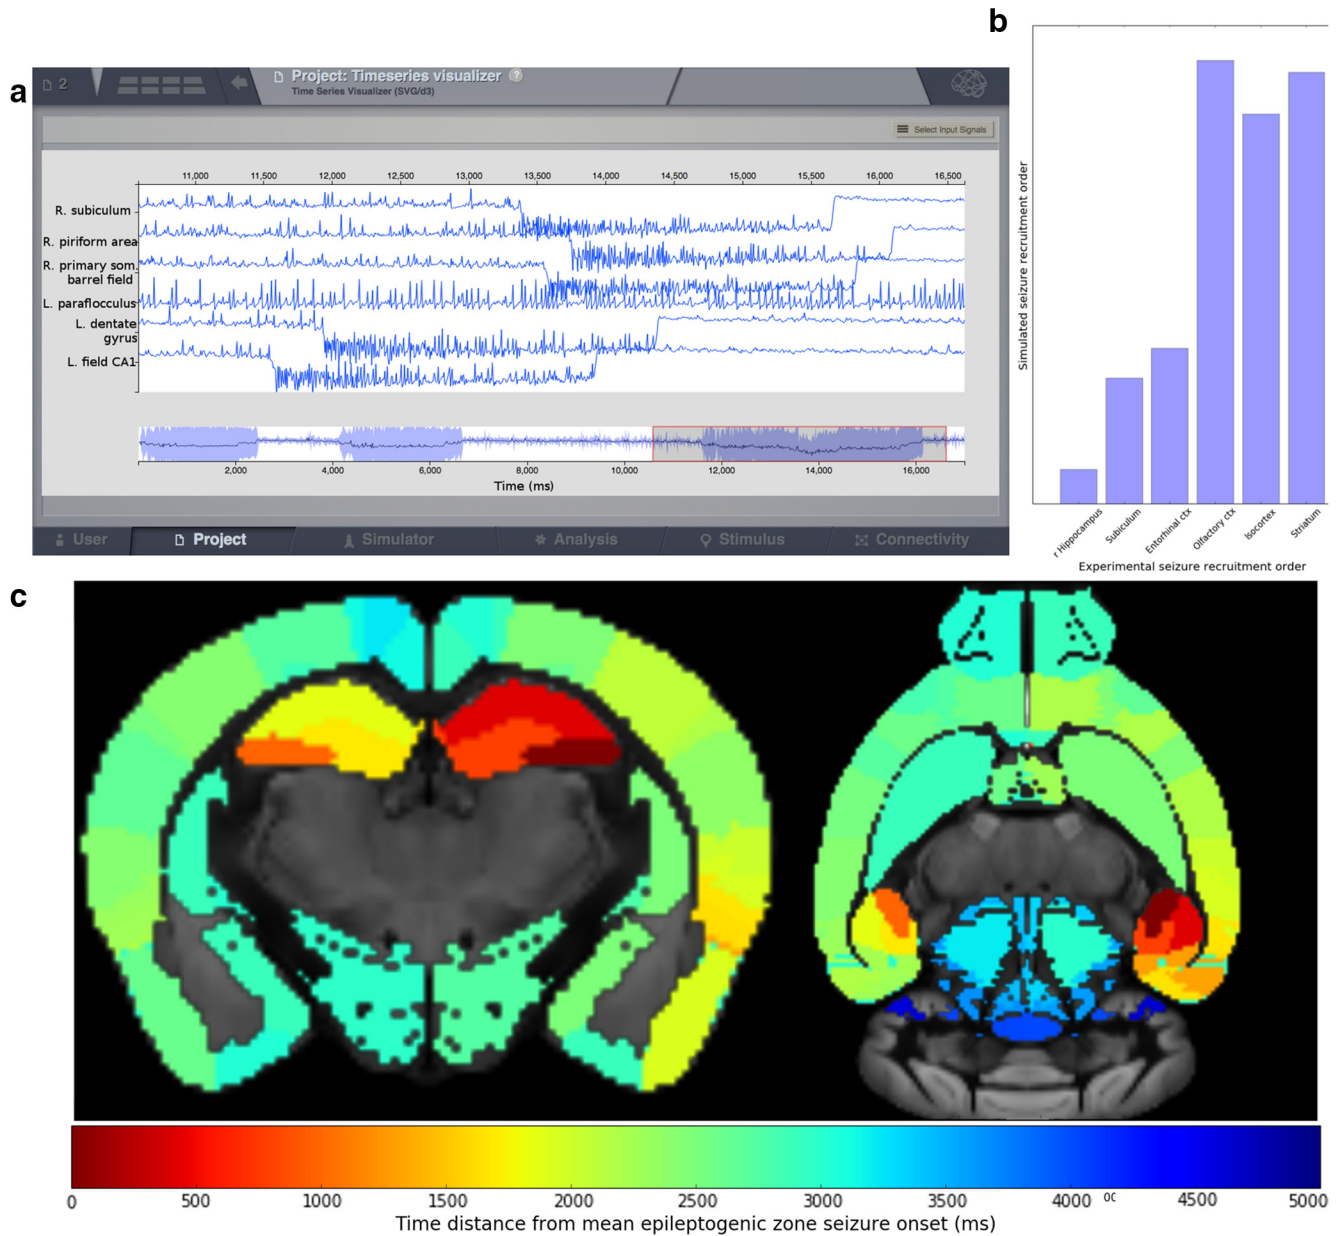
a

2

Project: Timeseries visualizer
Time Series Visualizer (SVG/d3)

Select Input Signals

11,000 11,500 12,000 12,500 13,000 13,500 14,000 14,500 15,000 15,500 16,000 16,500

R. subiculum
R. piriform area
R. primary som. barrel field
L. paraflocculus
L. dentate gyrus
L. field CA1

2,000 4,000 6,000 8,000 10,000 12,000 14,000 16,000
Time (ms)

User Project Simulator Analysis Stimulus Connectivity

b

Simulated seizure recruitment order

r Hippocampus
Subiculum
Entorhinal ctx
Olfactory ctx
Isocortex
Striatum

Experimental seizure recruitment order

c

0 500 1000 1500 2000 2500 3000 3500 4000 4500 5000
Time distance from mean epileptogenic zone seizure onset (ms)